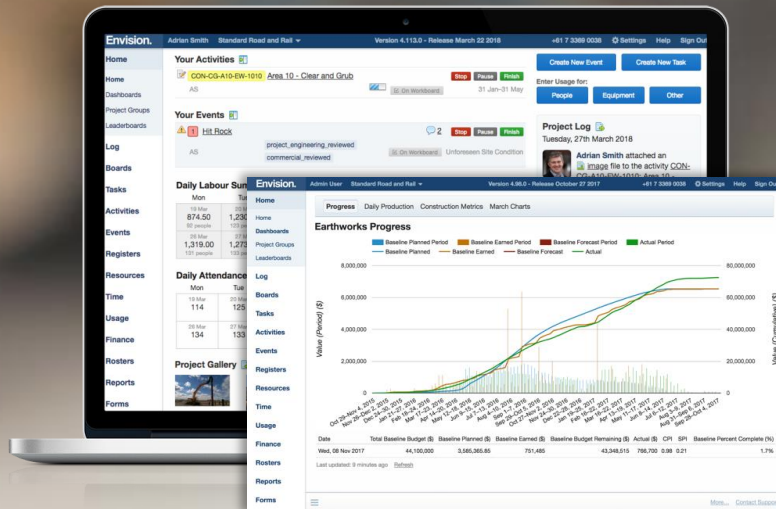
Envision. Adrian Smith Standard Road and Rail Version 4.113.0 - Release March 22 2018 +61 7 3369 0038 Settings Help Sign Out

Home
Home
Dashboards
Project Groups
Leaderboards
Log
Boards
Tasks
Activities
Events
Registers
Resources
Time
Usage
Finance
Rosters
Reports
Forms

Your Activities

CON-CG-A10-EW-1010 Area 10 - Clear and Grub Stop Pause Finish
AS On Workboard 31 Jan-31 May

Your Events

1 Hit Rock 2 Stop Pause Finish
project_engineering_reviewed
commercial_reviewed
AS On Workboard Unforeseen Site Condition

Daily Labour Sum
Mon Tue
19 Mar 874.50 92 people
20 Mar 1,230
26 Mar 1,319.00 131 people
27 Mar 1,273 133 people

Daily Attendance
Mon Tue
19 Mar 114
20 Mar 125
26 Mar 134
27 Mar 133

Project Gallery

Create New Event Create New Task
Enter Usage for:
People Equipment Other

Project Log
Tuesday, 27th March 2018
Adrian Smith attached an image file to the activity CON-CG-A10-EW-1010: Area 10

Envision. Admin User Standard Road and Rail Version 4.98.0 - Release October 27 2017 +61 7 3369 0038 Settings Help Sign Out

Home
Home
Dashboards
Project Groups
Leaderboards
Log
Boards
Tasks
Activities
Events
Registers
Resources
Time
Usage
Finance
Rosters
Reports
Forms

Progress Daily Production Construction Metrics March Charts

Earthworks Progress

Baseline Planned Period Baseline Earned Period Baseline Forecast Period Actual Period
Baseline Planned Baseline Earned Baseline Forecast Actual

8,000,000 6,000,000 4,000,000 2,000,000 0
80,000,000 60,000,000 40,000,000 20,000,000 0
Value (Period) ($)
Value (Cumulative) ($)

| Date | Total Baseline Budget ($) | Baseline Planned ($) | Baseline Earned ($) | Baseline Budget Remaining ($) | Actual ($) | CPI | SPI | Baseline Percent Complete (%) |
|---|---|---|---|---|---|---|---|---|
| Wed, 08 Nov 2017 | 44,100,000 | 3,580,365.85 | 751,485 | 43,348,515 | 766,700 | 0.98 | 0.21 | 1.7% |

Last updated: 8 minutes ago Refresh

More... Contact Support